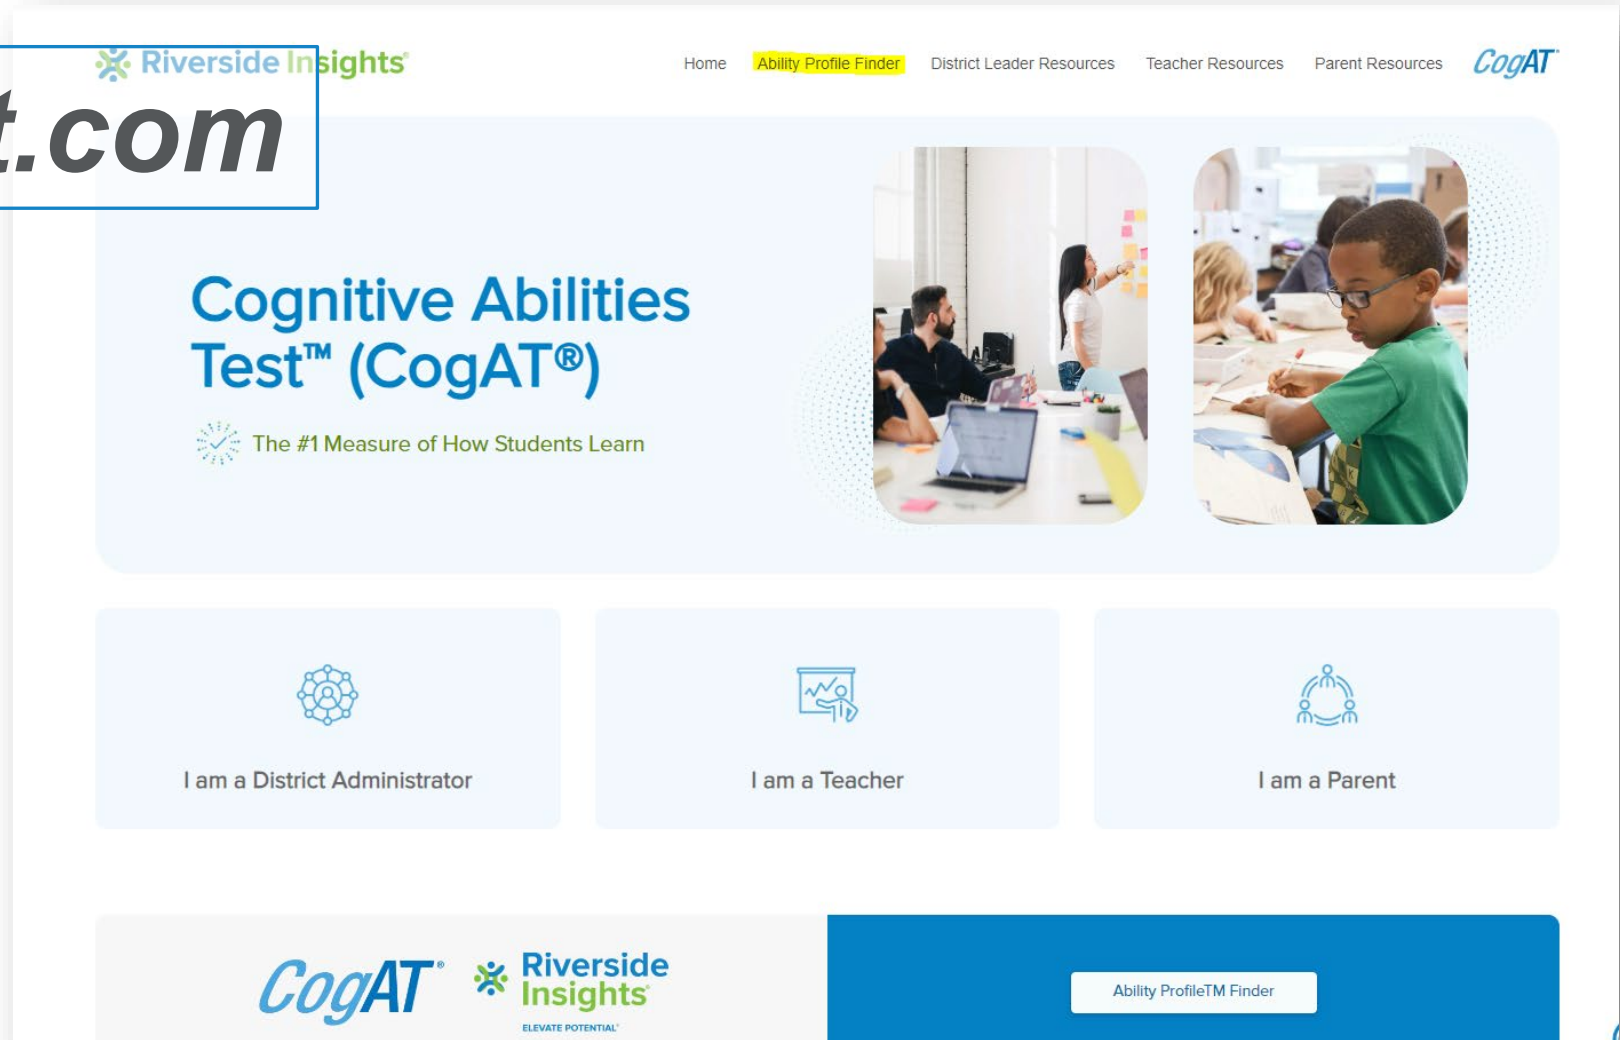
Riverside Insights

t.com

Home Ability Profile Finder District Leader Resources Teacher Resources Parent Resources CogAT

Cognitive Abilities Test™ (CogAT®)

The #1 Measure of How Students Learn

I am a District Administrator

I am a Teacher

I am a Parent

CogAT Riverside Insights ELEVATE POTENTIAL

Ability ProfileTM Finder